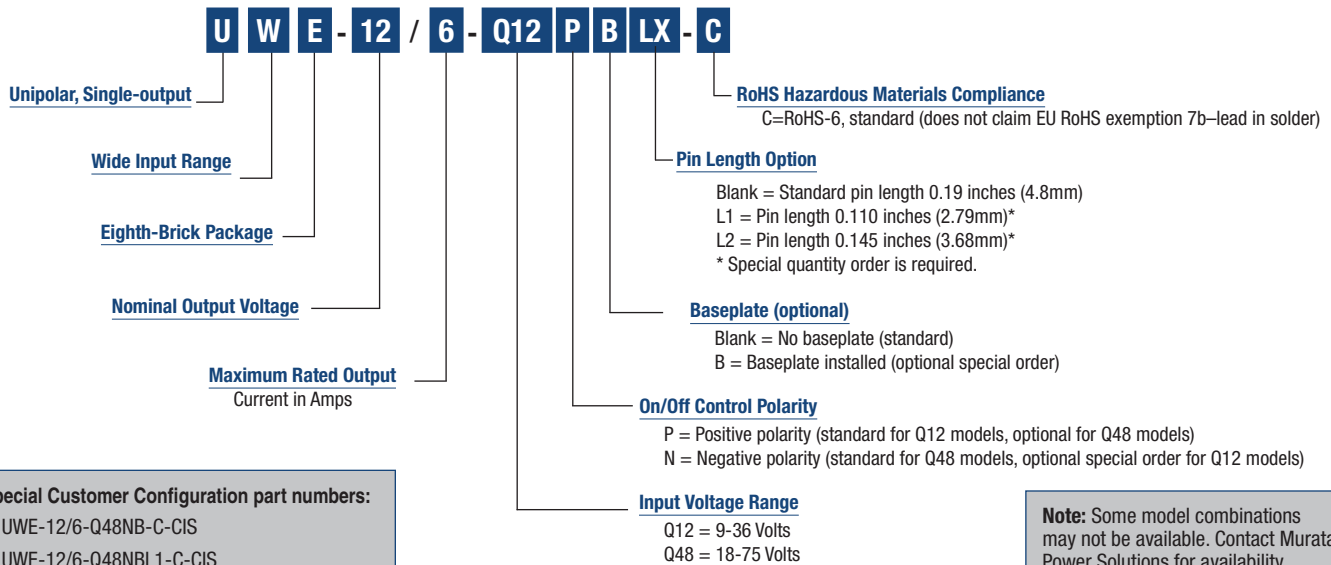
U W E - 12 / 6 - Q12 P B LX - C

Unipolar, Single-output

Wide Input Range

Eighth-Brick Package

Nominal Output Voltage

Maximum Rated Output
Current in Amps

RoHS Hazardous Materials Compliance
C=RoHS-6, standard (does not claim EU RoHS exemption 7b–lead in solder)

Pin Length Option
Blank = Standard pin length 0.19 inches (4.8mm)
L1 = Pin length 0.110 inches (2.79mm)*
L2 = Pin length 0.145 inches (3.68mm)*
* Special quantity order is required.

Baseplate (optional)
Blank = No baseplate (standard)
B = Baseplate installed (optional special order)

On/Off Control Polarity
P = Positive polarity (standard for Q12 models, optional for Q48 models)
N = Negative polarity (standard for Q48 models, optional special order for Q12 models)

Input Voltage Range
Q12 = 9-36 Volts
Q48 = 18-75 Volts

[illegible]pecial Customer Configuration part numbers:
UWE-12/6-Q48NB-C-CIS
UWE-12/6-Q48NBL1-C-CIS

Note: Some model combinations may not be available. Contact Murat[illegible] Power Solutions for availability.